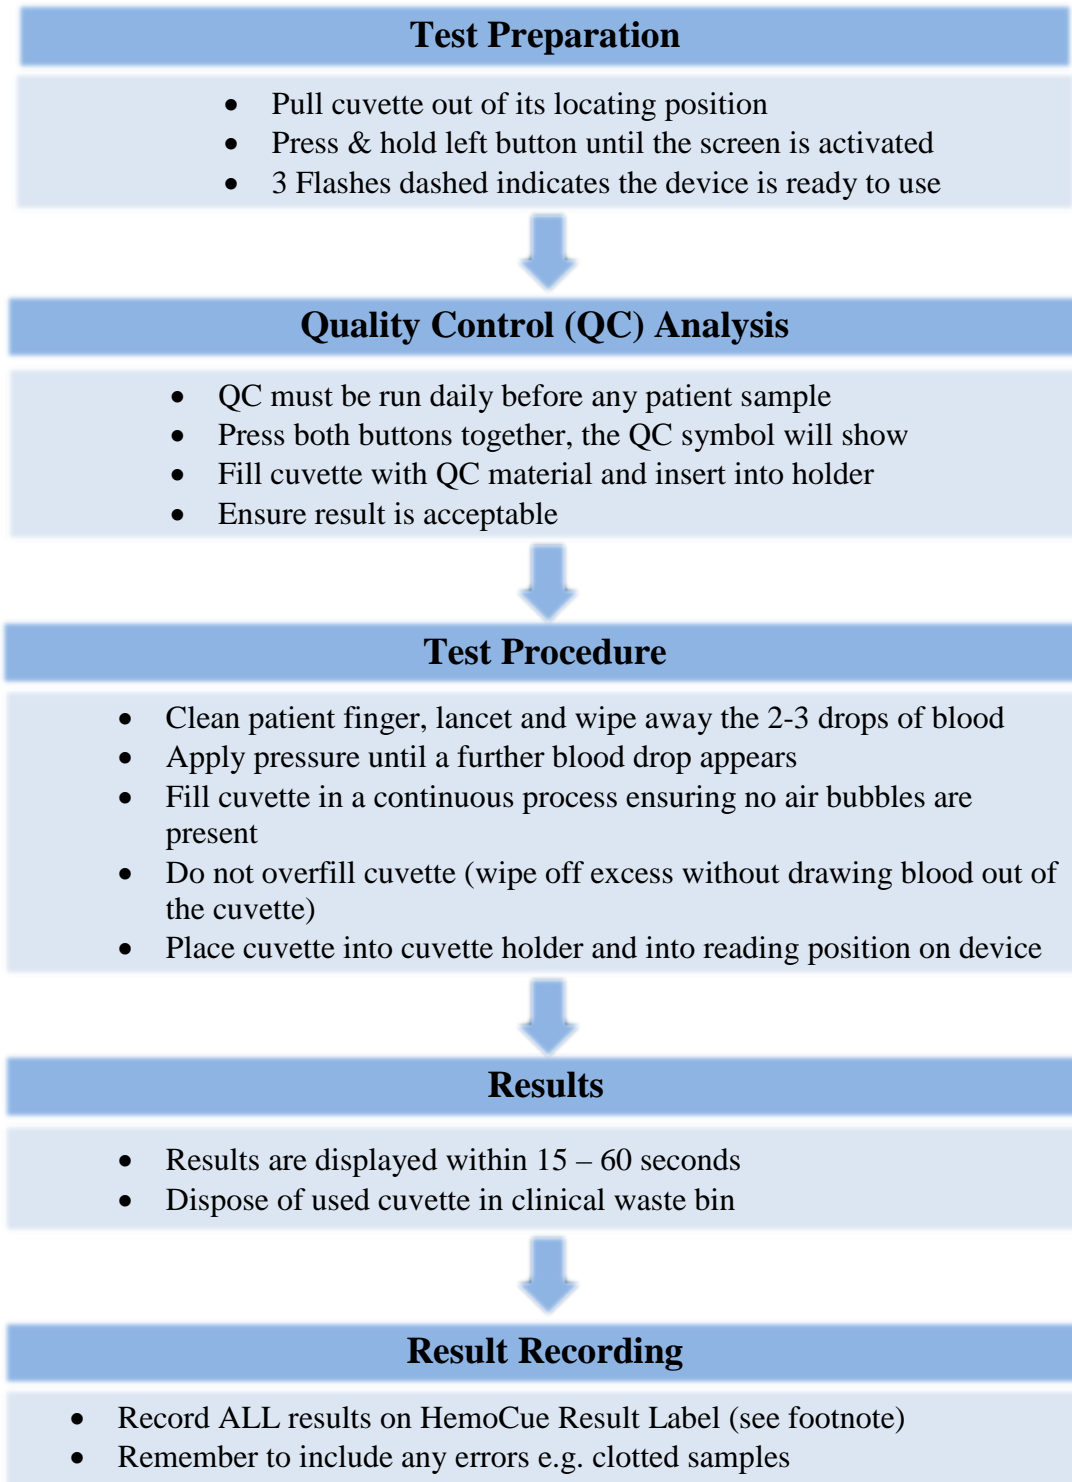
Test Preparation

- Pull cuvette out of its locating position
- Press & hold left button until the screen is activated
- 3 Flashes dashed indicates the device is ready to use

Quality Control (QC) Analysis

- QC must be run daily before any patient sample
- Press both buttons together, the QC symbol will show
- Fill cuvette with QC material and insert into holder
- Ensure result is acceptable

Test Procedure

- Clean patient finger, lancet and wipe away the 2-3 drops of blood
- Apply pressure until a further blood drop appears
- Fill cuvette in a continuous process ensuring no air bubbles are present
- Do not overfill cuvette (wipe off excess without drawing blood out of the cuvette)
- Place cuvette into cuvette holder and into reading position on device

Results

- Results are displayed within 15 – 60 seconds
- Dispose of used cuvette in clinical waste bin

Result Recording

- Record ALL results on HemoCue Result Label (see footnote)
- Remember to include any errors e.g. clotted samples